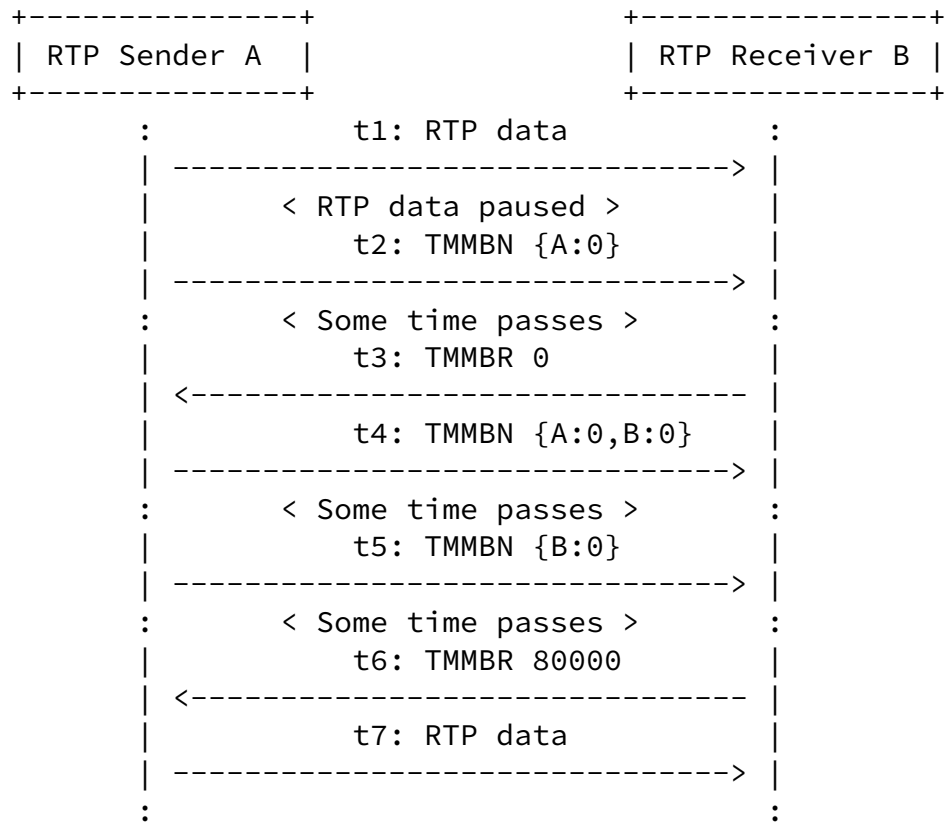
RTP Sender A

RTP Receiver B

t1: RTP data

< RTP data paused >

t2: TMMBN {A:0}

< Some time passes >

t3: TMMBR 0

t4: TMMBN {A:0,B:0}

< Some time passes >

t5: TMMBN {B:0}

< Some time passes >

t6: TMMBR 80000

t7: RTP data